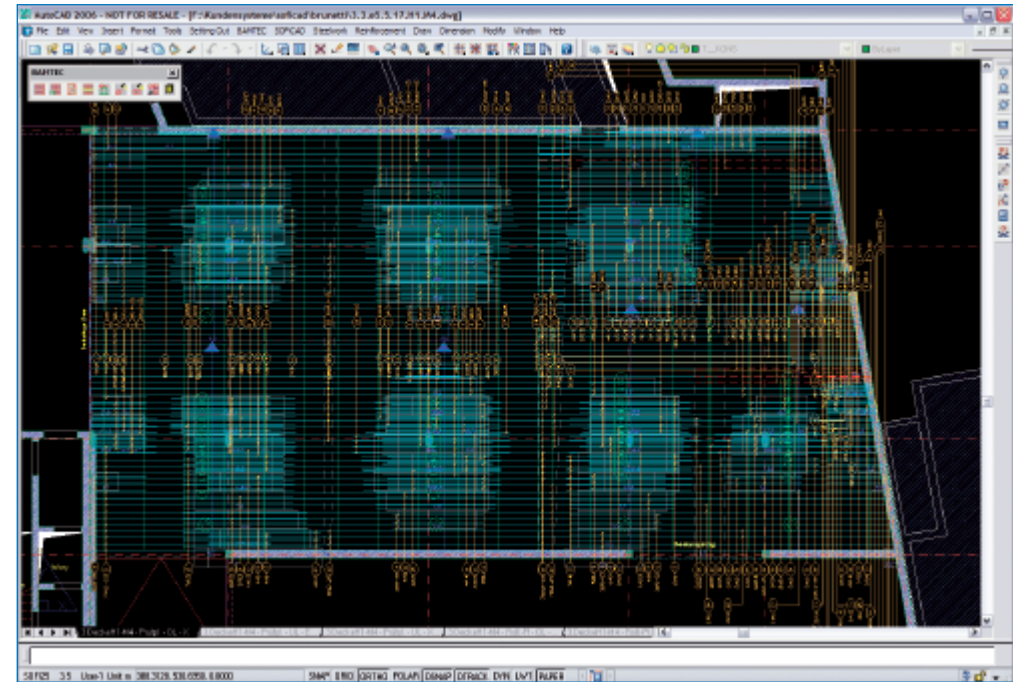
AutoCAD 2006 - NOT FOR RESALE - [F:\Kundensysteme\soficad\brunetti\3.3.a5.5.17.H1.H4.dwg]

File Edit View Insert Format Tools Setting Out BAMTEC SOFiCAD Steelwork Reinforcement Draw Dimension Modify Window Help

BAMTEC

SNAP GRID ORTHO POLAR OSNAP OTRACK DYN LWT PAPER